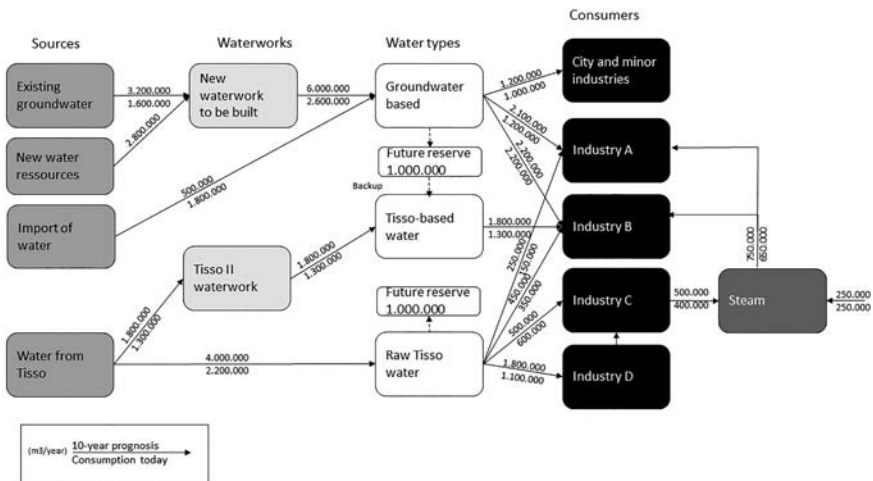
Sources

Waterworks

Water types

Consumers

Existing groundwater

3.200.000
1.600.000

New waterwork to be built

6.000.000
2.600.000

Groundwater based

1.200.000
1.000.000

City and minor industries

New water ressources

2.800.000

2.100.000
1.200.000
2.200.000
2.200.000

Industry A

Future reserve
1.000.000

Backup

Import of water

500.000
1.800.000

Tisso-based water

1.800.000
1.300.000

Industry B

750.000
650.000

Tisso II waterwork

1.800.000
1.300.000

250.000
450.000
150.000
350.000

Future reserve
1.000.000

Industry C

500.000
400.000

Steam

250.000
250.000

500.000
600.000

Water from Tisso

1.800.000
1.300.000

4.000.000
2.200.000

Raw Tisso water

1.800.000
1.100.000

Industry D

(m3/year) 10-year prognosis
Consumption today